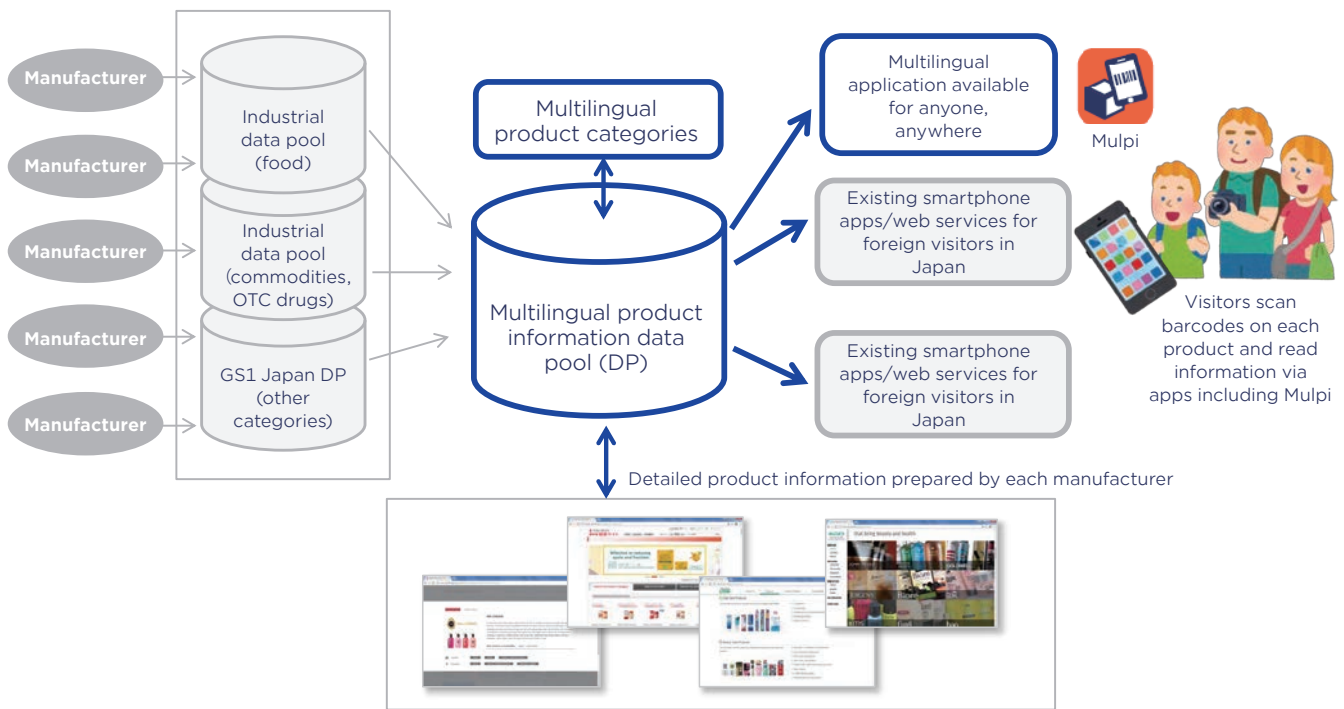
Manufacturer

Manufacturer

Manufacturer

Manufacturer

Manufacturer

Industrial data pool (food)

Industrial data pool (commodities, OTC drugs)

GS1 Japan DP (other categories)

Multilingual product categories

Multilingual product information data pool (DP)

Multilingual application available for anyone, anywhere

Mulpi

Existing smartphone apps/web services for foreign visitors in Japan

Existing smartphone apps/web services for foreign visitors in Japan

Visitors scan barcodes on each product and read information via apps including Mulpi

Detailed product information prepared by each manufacturer